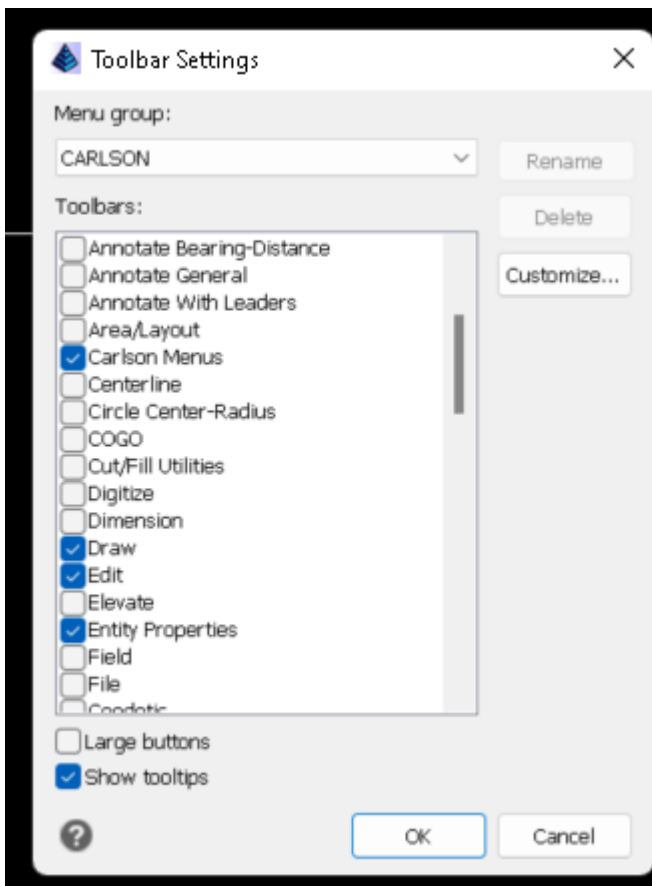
Toolbar Settings

Menu group:

CARLSON

Rename

Toolbars:

Delete

Customize...

Annotate Bearing-Distance
Annotate General
Annotate With Leaders
Area/Layout
Carlson Menus
Centerline
Circle Center-Radius
COGO
Cut/Fill Utilities
Digitize
Dimension
Draw
Edit
Elevate
Entity Properties
Field
File
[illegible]

Large buttons

Show tooltips

OK

Cancel